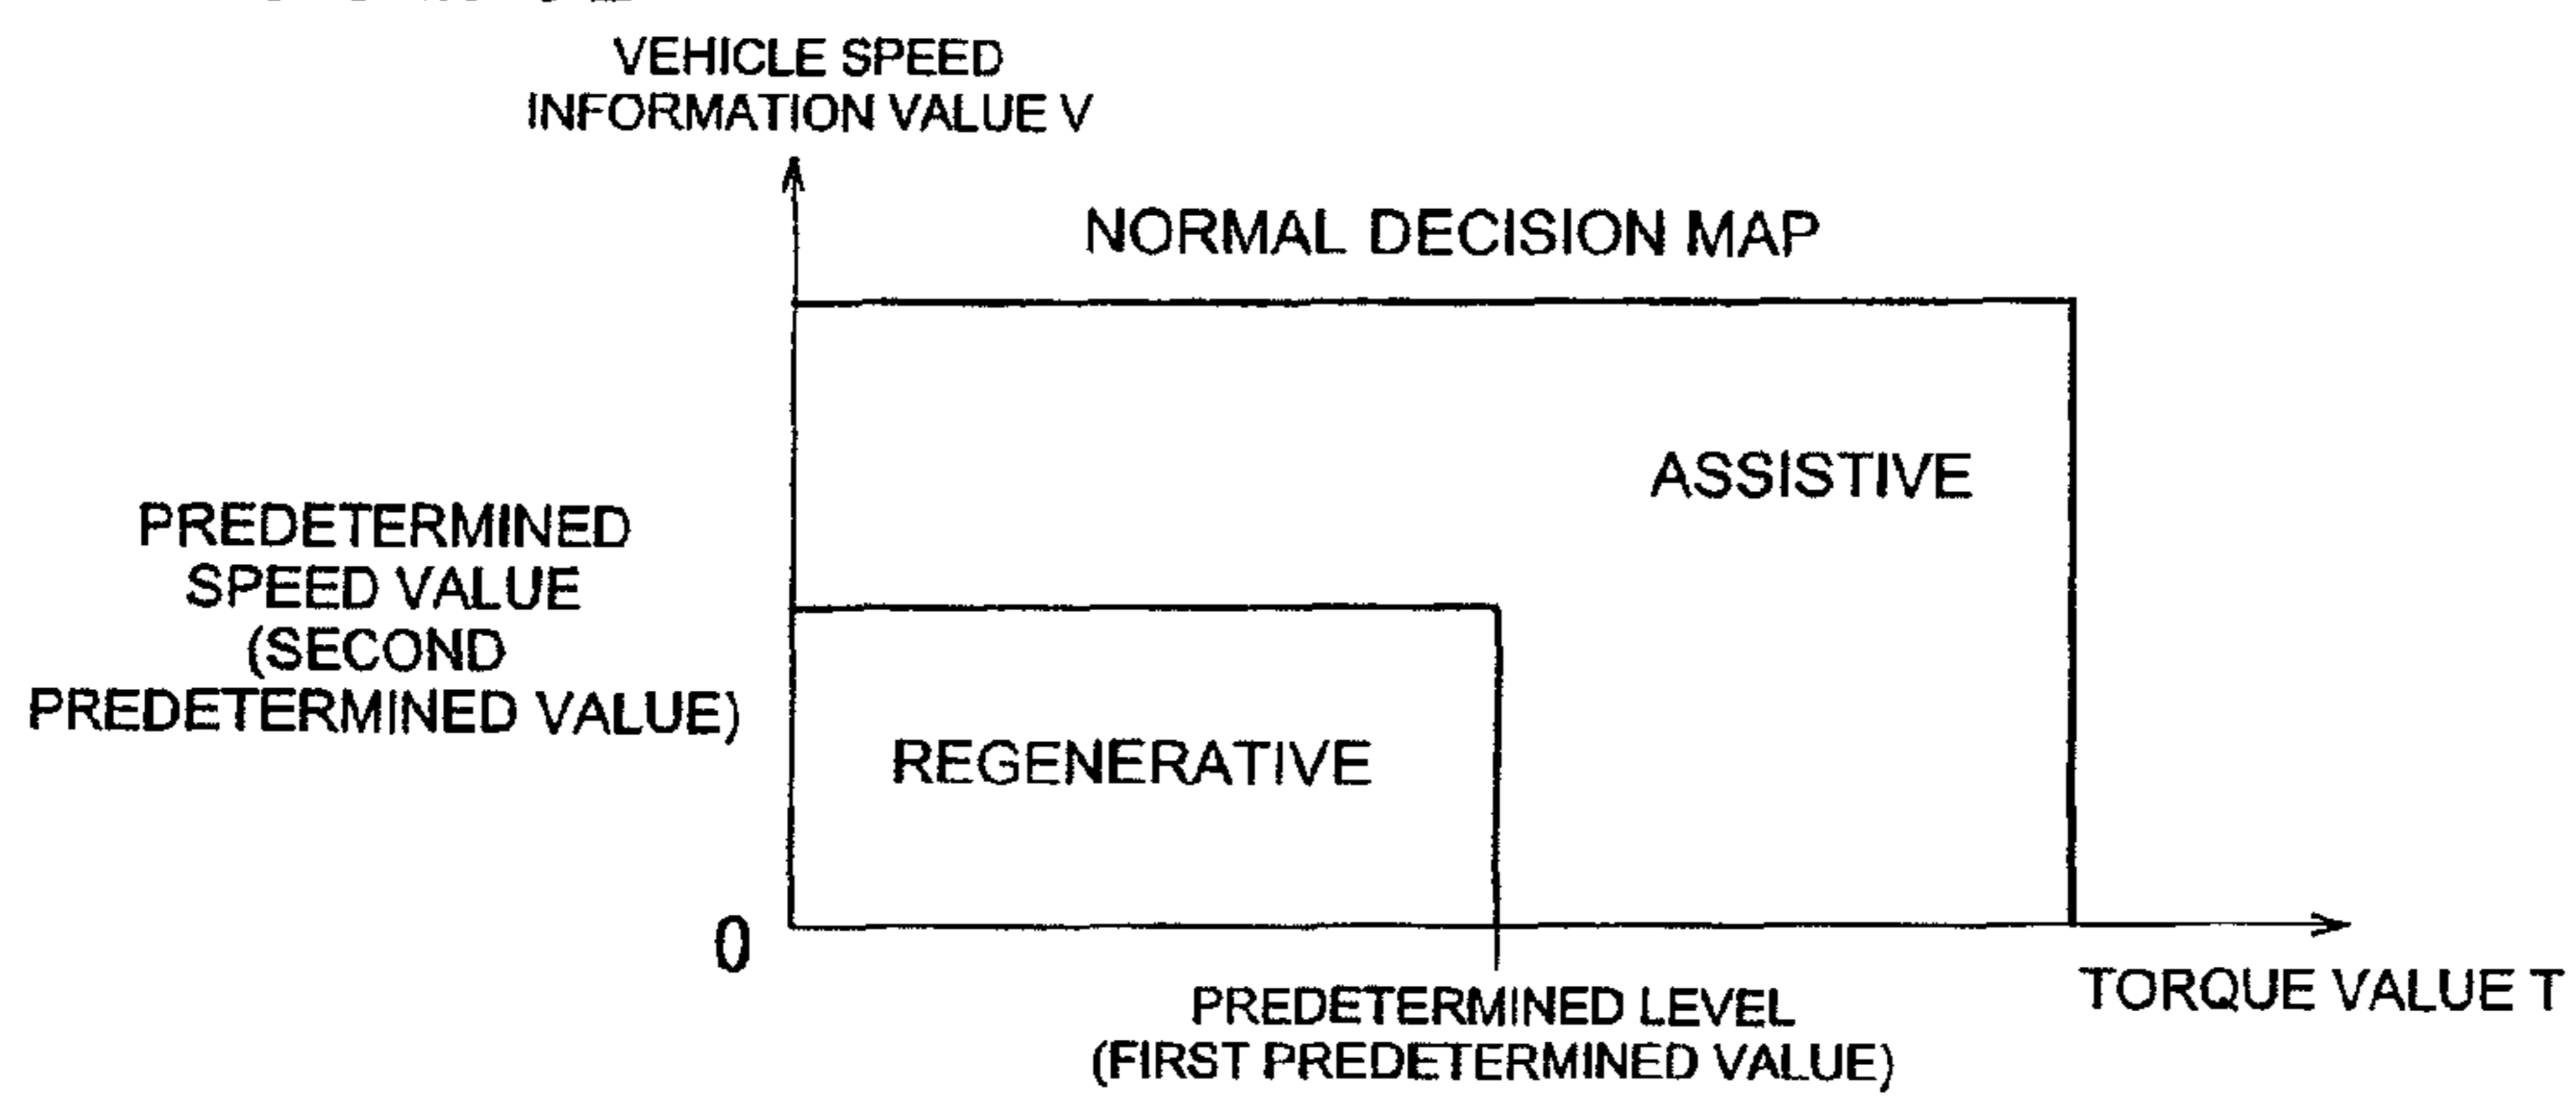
VEHICLE SPEED
INFORMATION VALUE V

NORMAL DECISION MAP

ASSISTIVE

PREDETERMINED
SPEED VALUE
(SECOND
PREDETERMINED VALUE)

REGENERATIVE

0

TORQUE VALUE T

PREDETERMINED LEVEL
(FIRST PREDETERMINED VALUE)